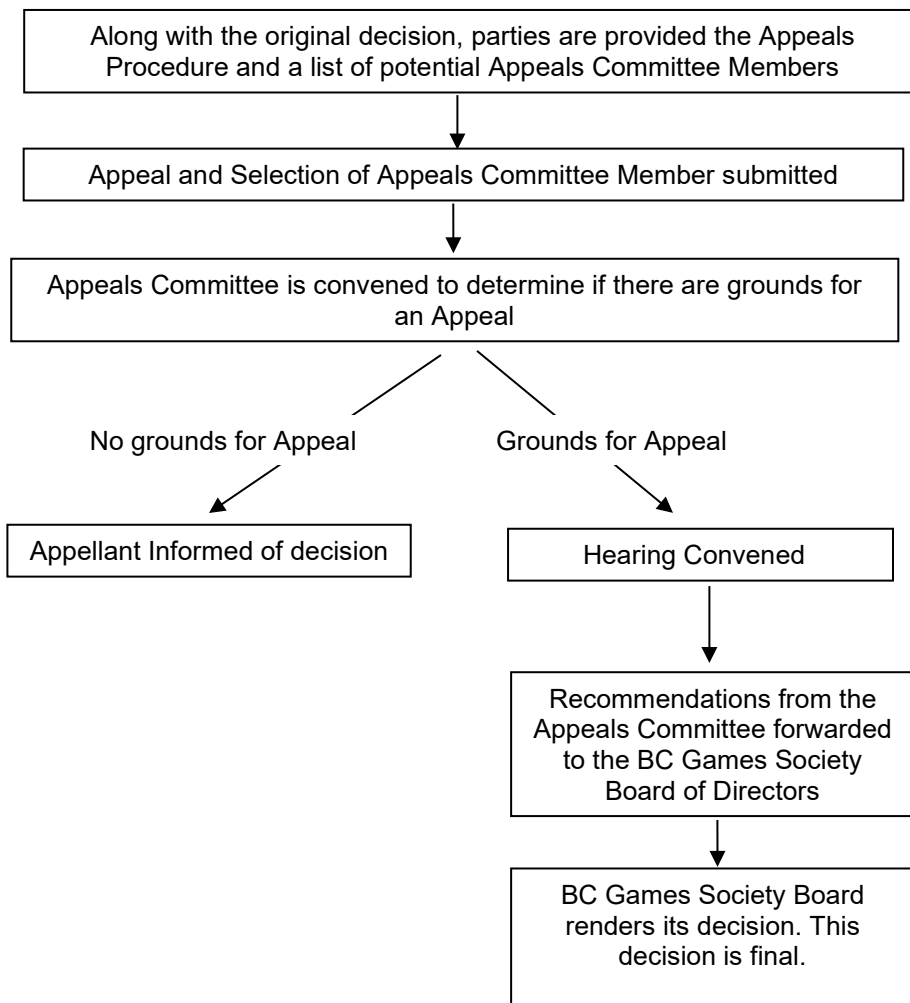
Along with the original decision, parties are provided the Appeals Procedure and a list of potential Appeals Committee Members

Appeal and Selection of Appeals Committee Member submitted

Appeals Committee is convened to determine if there are grounds for an Appeal

No grounds for Appeal

Grounds for Appeal

Appellant Informed of decision

Hearing Convened

Recommendations from the Appeals Committee forwarded to the BC Games Society Board of Directors

BC Games Society Board renders its decision. This decision is final.